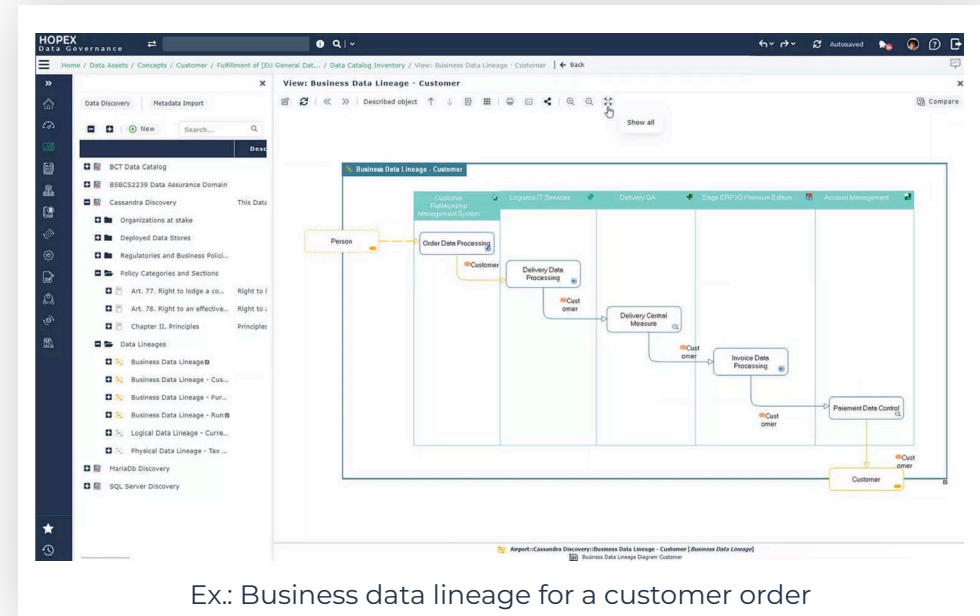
HOPEX
Data Governance

Autosaved

Home / Data Assets / Concepts / Customer / Fulfillment of [EU General Dat... / Data Catalog Inventory / View: Business Data Lineage - Customer | ← Back

View: Business Data Lineage - Customer

Data Discovery | Metadata Import

New | Search...

Desc

BCT Data Catalog
BSBCS2239 Data Assurance Domain
Cassandra Discovery | This Data
Organizations at stake
Deployed Data Stores
Regulatories and Business Polici...
Policy Categories and Sections
Art. 77. Right to lodge a co... | Right to l
Art. 78. Right to an effective... | Right to a
Chapter II. Principles | Principles
Data Lineages
Business Data Lineage
Business Data Lineage - Cus...
Business Data Lineage - Pur...
Business Data Lineage - Run
Logical Data Lineage - Curre...
Physical Data Lineage - Tax ...
MariaDb Discovery
SQL Server Discovery

Described object

Show all

Compare

Business Data Lineage - Customer

Customer Relationship Management System | Logistics IT Services | Delivery QA | Sage ERP X3 Premium Edition | Account Management

Person
Order Data Processing
Customer
Delivery Data Processing
Customer
Delivery Central Measure
Customer
Invoice Data Processing
Customer
Paiement Data Control
Customer
Customer

Airport::Cassandra Discovery::Business Data Lineage - Customer [Business Data Lineage]
Business Data Lineage Diagram Customer

Ex.: Business data lineage for a customer order